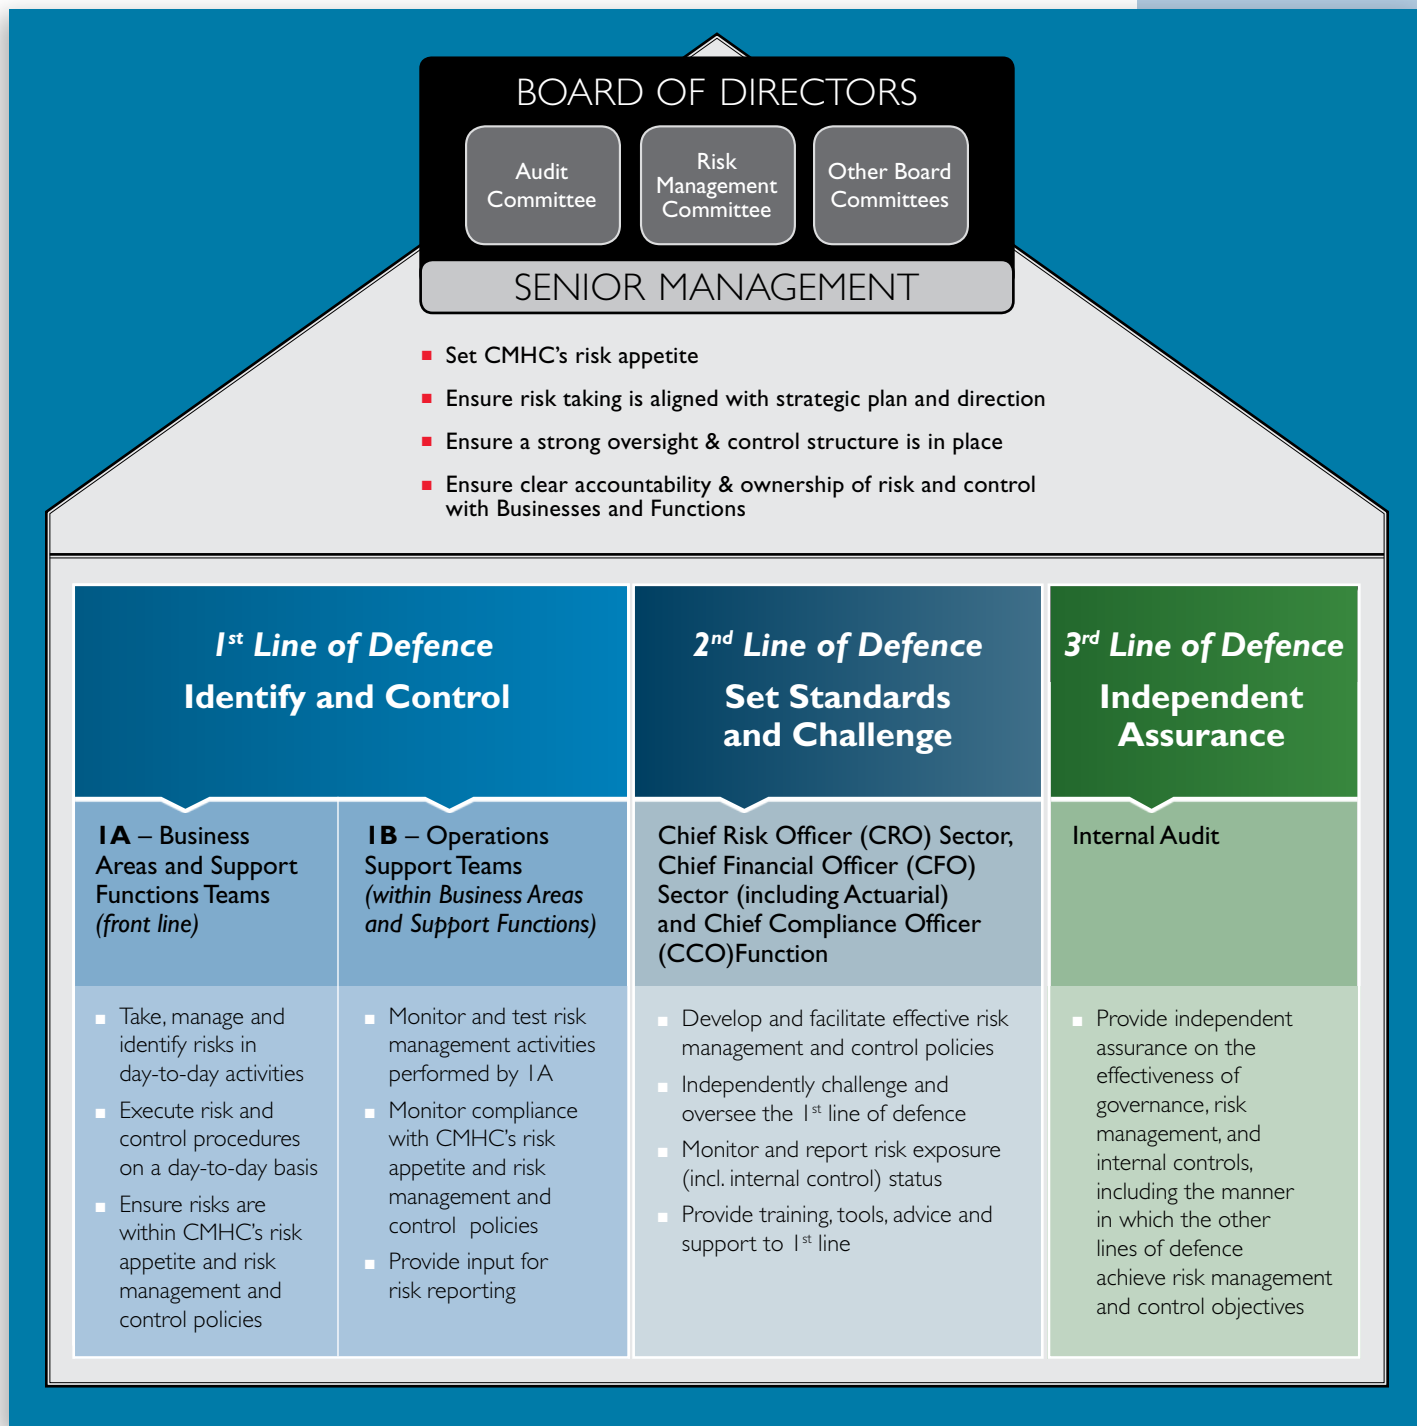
BOARD OF DIRECTORS

Audit Committee

Risk Management Committee

Other Board Committees

SENIOR MANAGEMENT

- Set CMHC's risk appetite
- Ensure risk taking is aligned with strategic plan and direction
- Ensure a strong oversight & control structure is in place
- Ensure clear accountability & ownership of risk and control with Businesses and Functions

$1^{st}$ Line of Defence
Identify and Control

$2^{nd}$ Line of Defence
Set Standards and Challenge

$3^{rd}$ Line of Defence
Independent Assurance

1A – Business Areas and Support Functions Teams (front line)

1B – Operations Support Teams (within Business Areas and Support Functions)

Chief Risk Officer (CRO) Sector, Chief Financial Officer (CFO) Sector (including Actuarial) and Chief Compliance Officer (CCO)Function

Internal Audit

- Take, manage and identify risks in day-to-day activities
- Execute risk and control procedures on a day-to-day basis
- Ensure risks are within CMHC's risk appetite and risk management and control policies

- Monitor and test risk management activities performed by 1A
- Monitor compliance with CMHC's risk appetite and risk management and control policies
- Provide input for risk reporting

- Develop and facilitate effective risk management and control policies
- Independently challenge and oversee the $1^{st}$ line of defence
- Monitor and report risk exposure (incl. internal control) status
- Provide training, tools, advice and support to $1^{st}$ line

- Provide independent assurance on the effectiveness of governance, risk management, and internal controls, including the manner in which the other lines of defence achieve risk management and control objectives